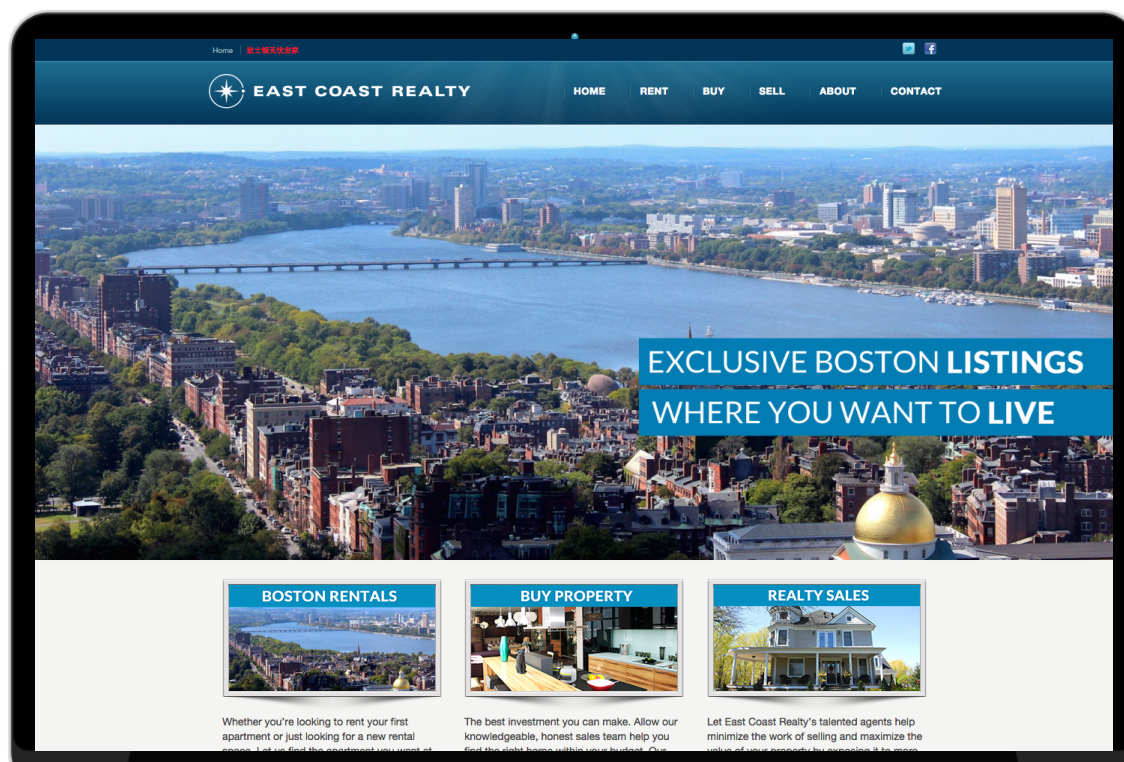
Home | 波士顿天优房屋

EAST COAST REALTY

HOME | RENT | BUY | SELL | ABOUT | CONTACT

EXCLUSIVE BOSTON LISTINGS
WHERE YOU WANT TO LIVE

BOSTON RENTALS

BUY PROPERTY

REALTY SALES

Whether you're looking to rent your first apartment or just looking for a new rental space. Let us find the apartment you want at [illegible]

The best investment you can make. Allow our knowledgeable, honest sales team help you find the right home within your budget. Our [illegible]

Let East Coast Realty's talented agents help minimize the work of selling and maximize the value of your property by exposing it to more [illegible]